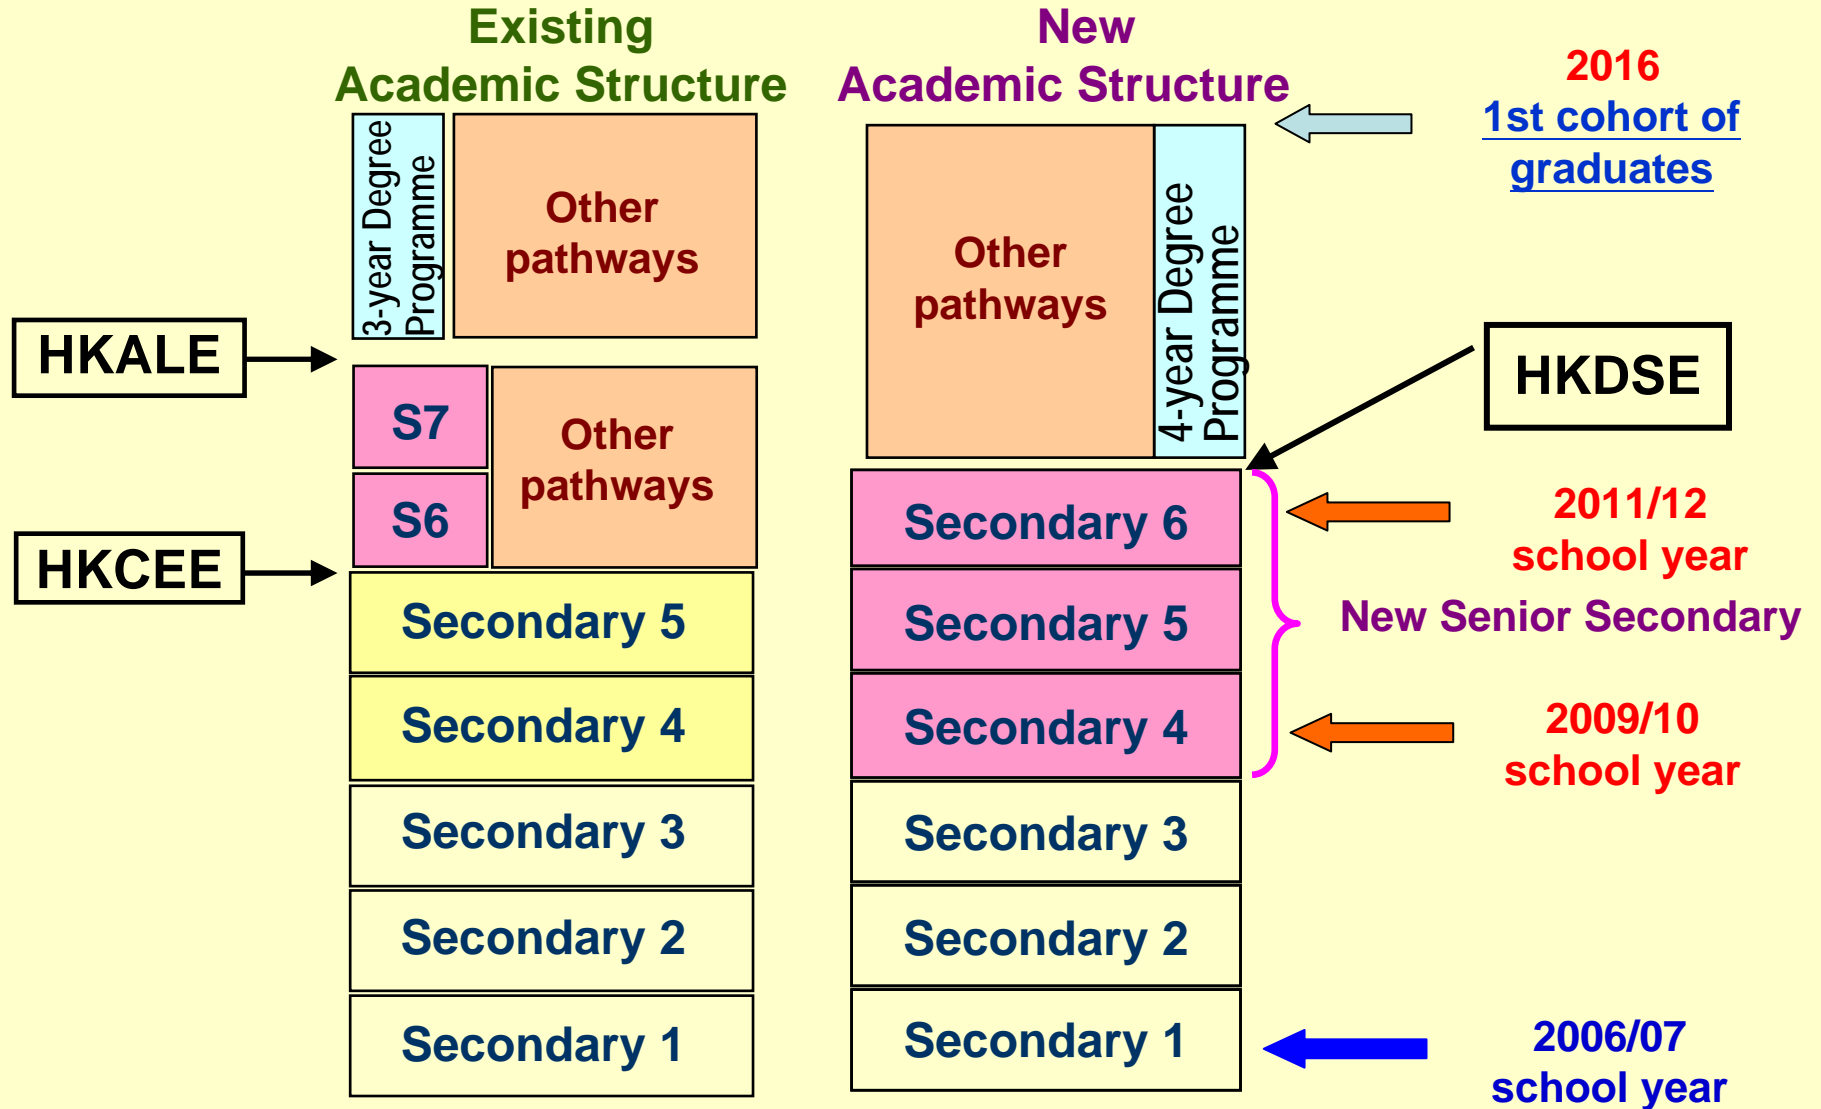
Existing Academic Structure

New Academic Structure

2016
1st cohort of graduates

3-year Degree Programme

Other pathways

HKALE

S7

S6

Other pathways

HKCEE

Secondary 5

Secondary 4

Secondary 3

Secondary 2

Secondary 1

Other pathways

4-year Degree Programme

HKDSE

Secondary 6

Secondary 5

Secondary 4

Secondary 3

Secondary 2

Secondary 1

2011/12 school year

New Senior Secondary

2009/10 school year

2006/07 school year